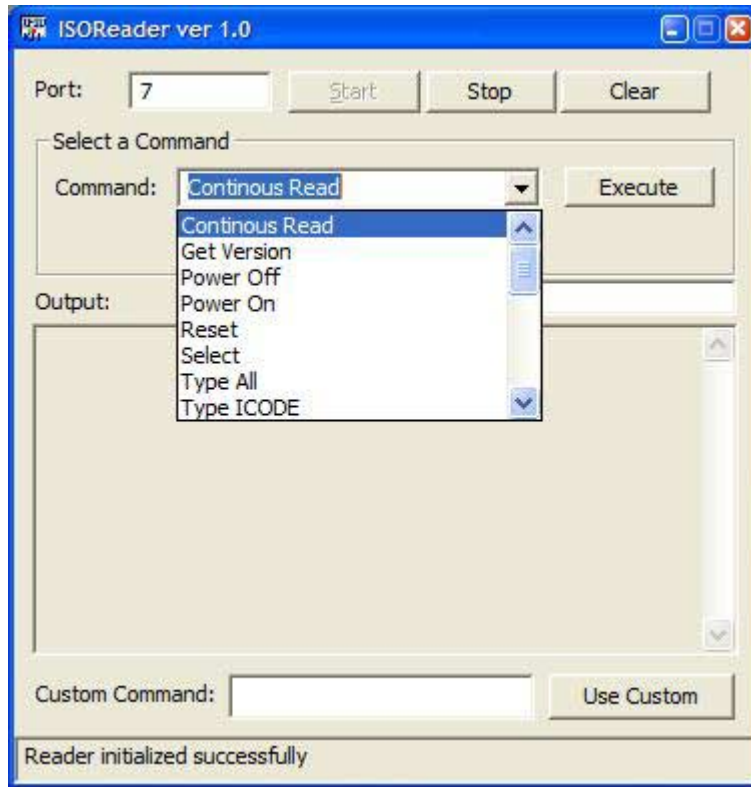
ISOReader ver 1.0

Port: 7 Start Stop Clear

Select a Command

Command: Continous Read Execute

Continous Read
Get Version
Power Off
Power On
Reset
Select
Type All
Type ICODE

Output:

Custom Command: Use Custom

Reader initialized successfully